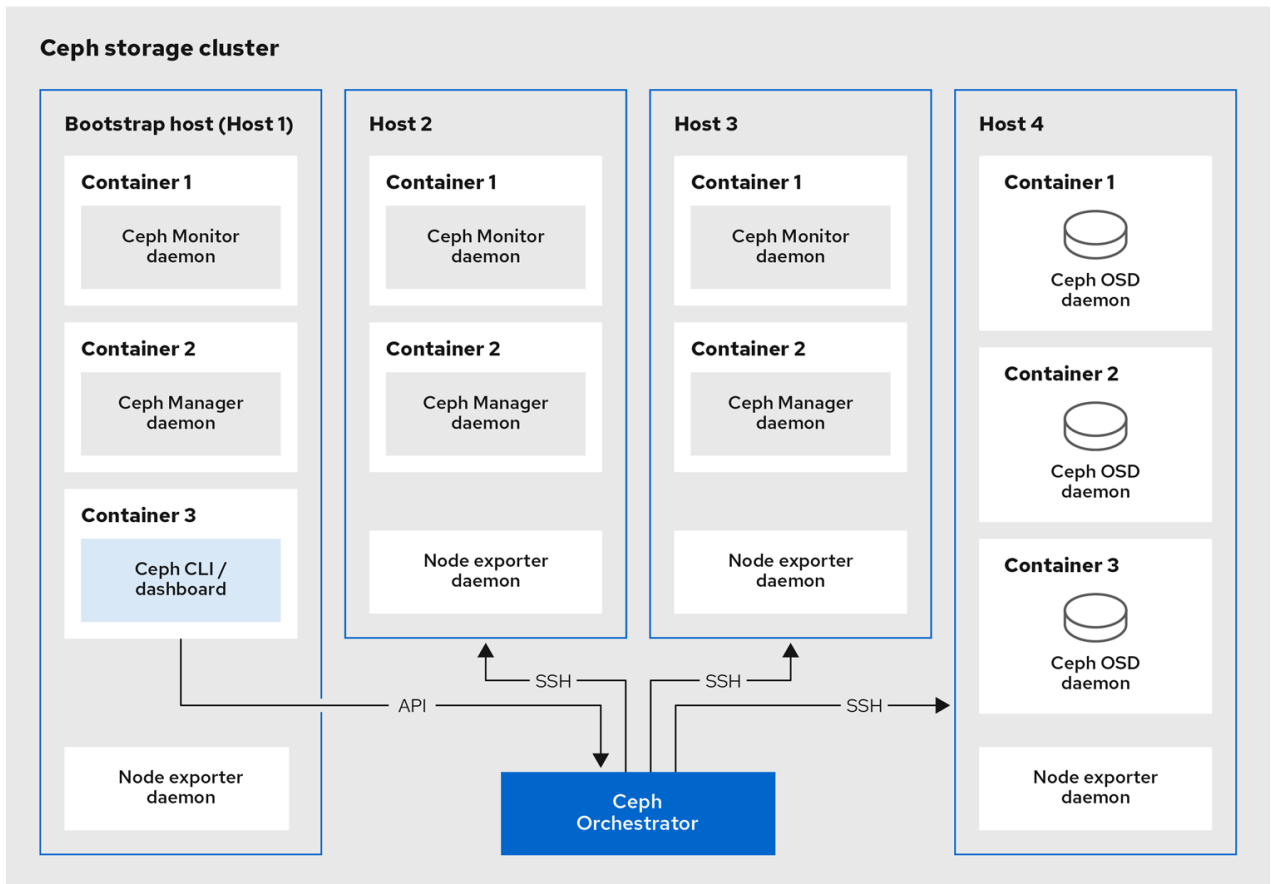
Ceph storage cluster

Bootstrap host (Host 1)

Container 1

Ceph Monitor daemon

Container 2

Ceph Manager daemon

Container 3

Ceph CLI / dashboard

Node exporter daemon

Host 2

Container 1

Ceph Monitor daemon

Container 2

Ceph Manager daemon

Node exporter daemon

Host 3

Container 1

Ceph Monitor daemon

Container 2

Ceph Manager daemon

Node exporter daemon

Host 4

Container 1

Ceph OSD daemon

Container 2

Ceph OSD daemon

Container 3

Ceph OSD daemon

Node exporter daemon

SSH

SSH

API

SSH

Ceph Orchestrator